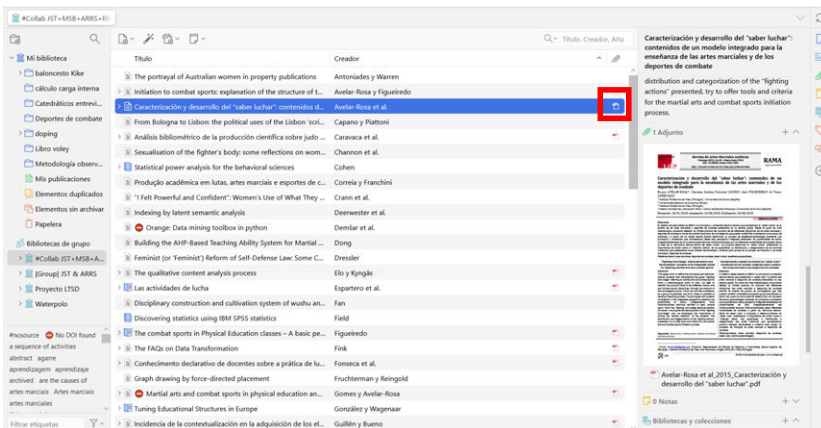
#Collab JST+MSB+ARRS+

Título, Creador, Año

Mi biblioteca
baloncesto Kike
cálculo carga interna
Catedráticos entrevi...
Deportes de combate
doping
Libro voley
Metodología observ...
Mis publicaciones
Elementos duplicados
Elementos sin archivar
Papelera
Bibliotecas de grupo
#Collab JST+MSB+A...
[Group] JST & ARRS
Proyecto LTSD
Waterpolo

#nosource No DOI found a sequence of activities abstract agarre aprendizagem aprendizaje archived are the causes of artes marciais Artes marciais artes marciales

Filtrar etiquetas

| Título | Creador |
|---|---|
| The portrayal of Australian women in property publications | Antoniades y Warren |
| Initiation to combat sports: explanation of the structure of t... | Avelar-Rosa y Figueiredo |
| Caracterización y desarrollo del "saber luchar": contenidos d... | Avelar-Rosa et al. |
| From Bologna to Lisbon: the political uses of the Lisbon 'scri... | Capano y Piattoni |
| Análisis bibliométrico de la producción científica sobre judo ... | Caravaca et al. |
| Sexualisation of the fighter's body: some reflections on wom... | Channon et al. |
| Statistical power analysis for the behavioral sciences | Cohen |
| Produção acadêmica em lutas, artes marciais e esportes de c... | Correia y Franchini |
| "I Felt Powerful and Confident": Women's Use of What They ... | Crann et al. |
| Indexing by latent semantic analysis | Deerwester et al. |
| Orange: Data mining toolbox in python | Demšar et al. |
| Building the AHP-Based Teaching Ability System for Martial ... | Dong |
| Feminist (or 'Feminist') Reform of Self-Defense Law: Some C... | Dressler |
| The qualitative content analysis process | Elo y Kyngäs |
| Las actividades de lucha | Espartero et al. |
| Disciplinary construction and cultivation system of wushu an... | Fan |
| Discovering statistics using IBM SPSS statistics | Field |
| The combat sports in Physical Education classes – A basic pe... | Figueiredo |
| The FAQs on Data Transformation | Fink |
| Conhecimento declarativo de docentes sobre a prática de lu... | Fonseca et al. |
| Graph drawing by force-directed placement | Fruchterman y Reingold |
| Martial arts and combat sports in physical education an... | Gomes y Avelar-Rosa |
| Tuning Educational Structures in Europe | González y Wagenaar |
| Incidencia de la contextualización en la adquisición de los el... | Guillén y Bueno |

Caracterización y desarrollo del "saber luchar": contenidos de un modelo integrado para la enseñanza de las artes marciales y de los deportes de combate

distribution and categorization of the "fighting actions" presented, try to offer tools and criteria for the martial arts and combat sports initiation process.

1 Adjunto

RAMA

Caracterización y desarrollo del "saber luchar": contenidos de un modelo integrado para la enseñanza de las artes marciales y de los deportes de combate

Avelar-Rosa et al_2015_Caracterización y desarrollo del "saber luchar".pdf

0 Notas

Bibliotecas y colecciones